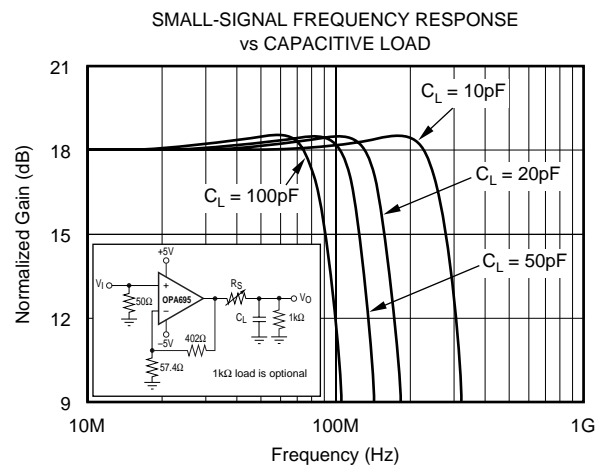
SMALL-SIGNAL FREQUENCY RESPONSE
vs CAPACITIVE LOAD

21
18
15
12
9

Normalized Gain (dB)

$C_L$ = 10pF
$C_L$ = 20pF
$C_L$ = 100pF
$C_L$ = 50pF

+5V
$V_I$
50Ω
OPA695
$R_S$
$V_O$
$C_L$
1kΩ
−5V
402Ω
57.4Ω
1kΩ load is optional

10M
100M
1G

Frequency (Hz)